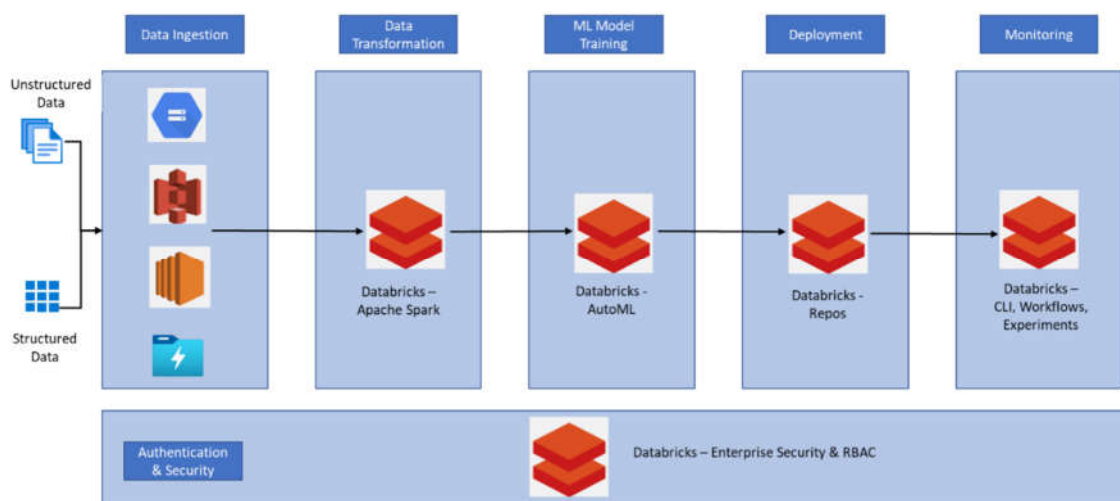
Data Ingestion

Data Transformation

ML Model Training

Deployment

Monitoring

Unstructured Data

Structured Data

Databricks – Apache Spark

Databricks - AutoML

Databricks - Repos

Databricks – CLI, Workflows, Experiments

Authentication & Security

Databricks – Enterprise Security & RBAC